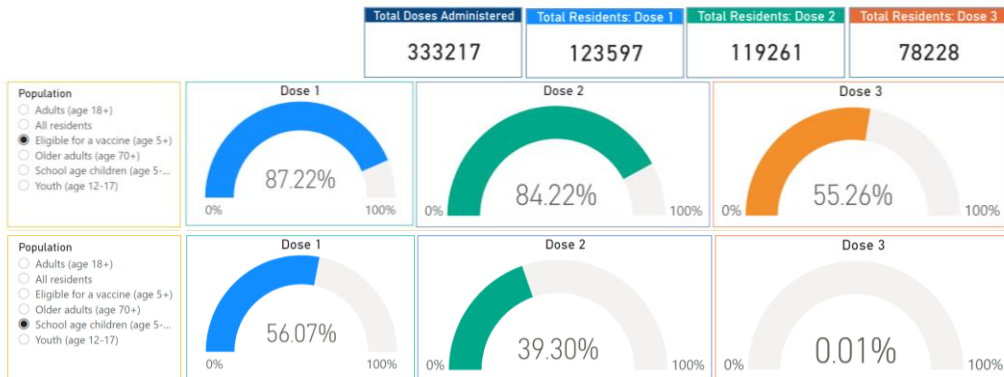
| Total Doses Administered | Total Residents: Dose 1 | Total Residents: Dose 2 | Total Residents: Dose 3 |
|---|---|---|---|
| 333217 | 123597 | 119261 | 78228 |

Population
Adults (age 18+)
All residents
Eligible for a vaccine (age 5+)
Older adults (age 70+)
School age children (age 5-...
Youth (age 12-17)

Dose 1
87.22%
0%
100%

Dose 2
84.22%
0%
100%

Dose 3
55.26%
0%
100%

Population
Adults (age 18+)
All residents
Eligible for a vaccine (age 5+)
Older adults (age 70+)
School age children (age 5-...
Youth (age 12-17)

Dose 1
56.07%
0%
100%

Dose 2
39.30%
0%
100%

Dose 3
0.01%
0%
100%